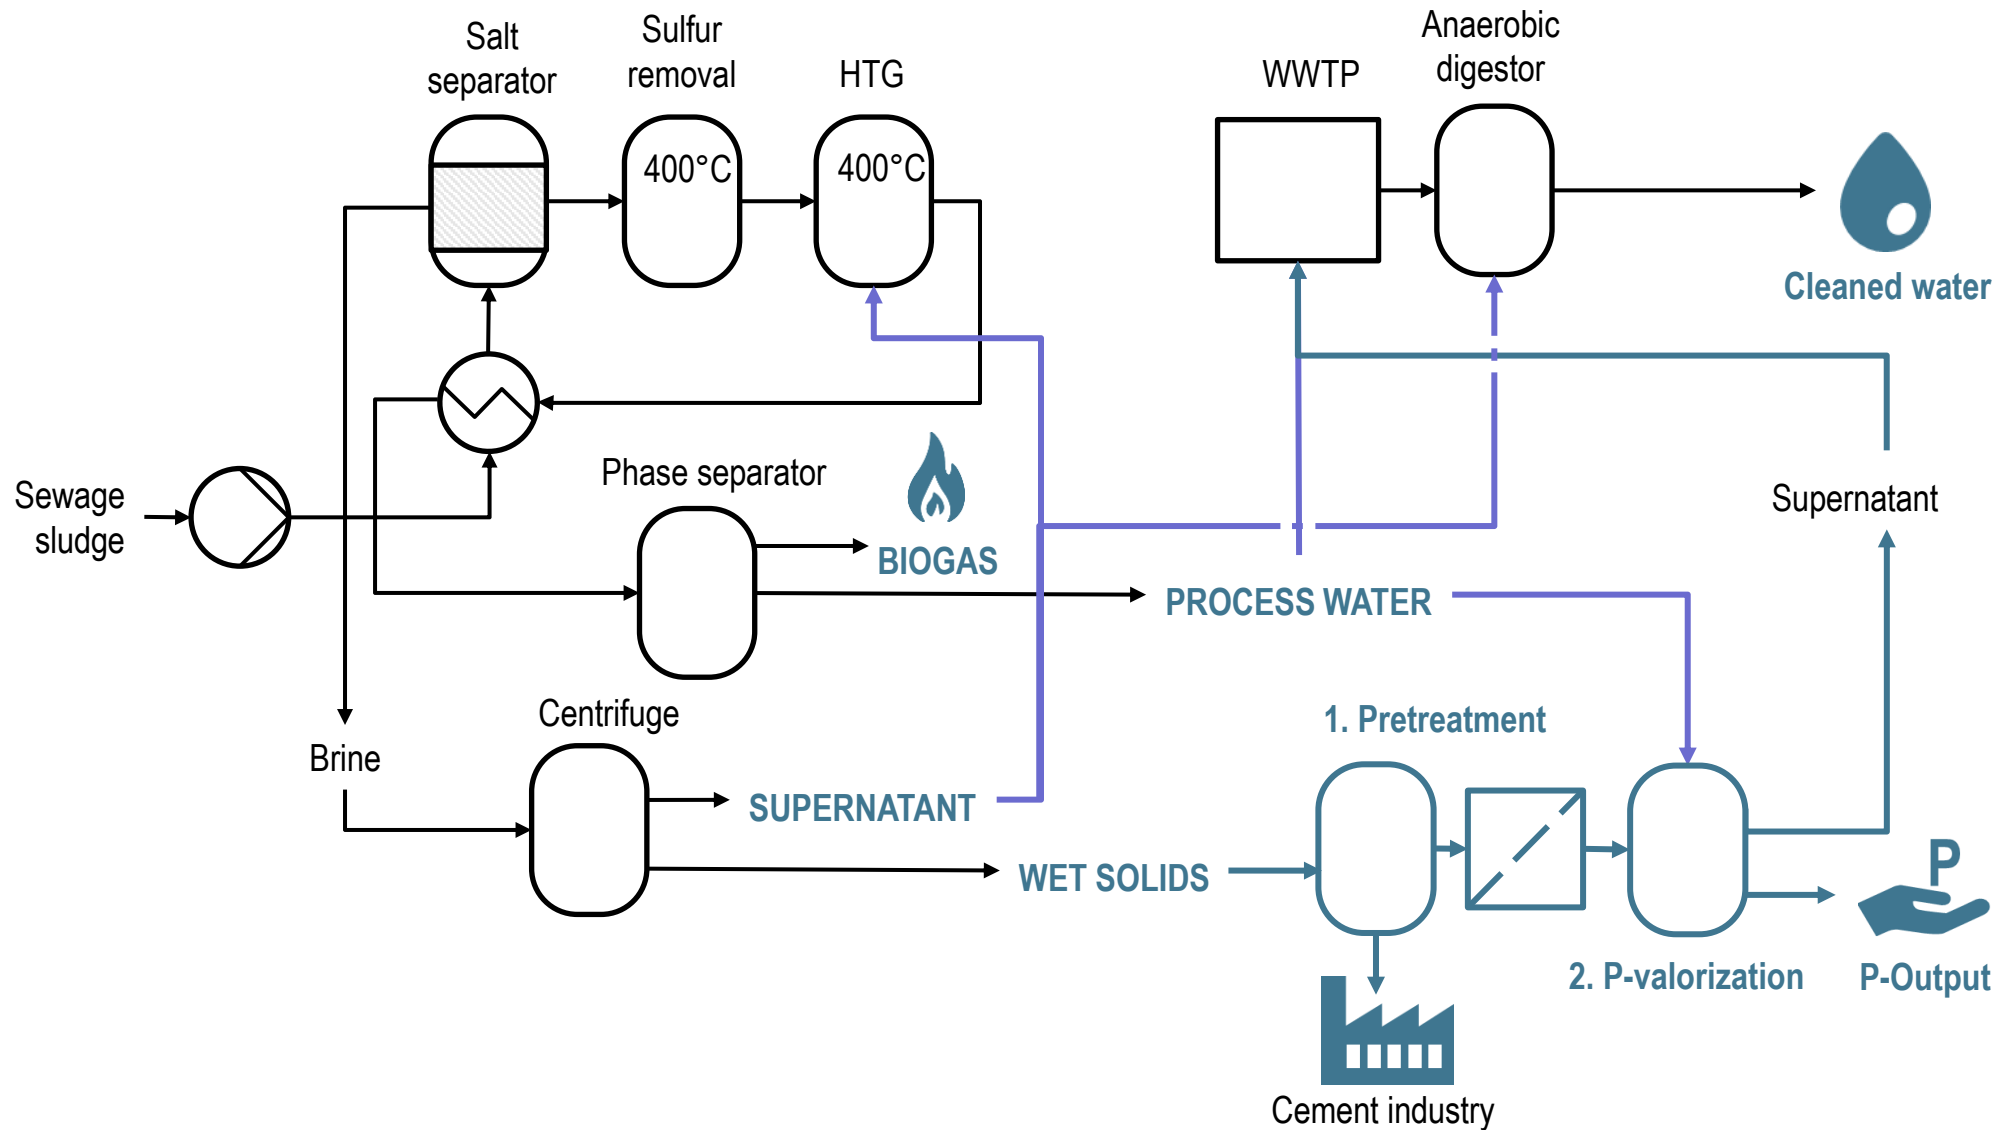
Salt separator

Sulfur removal

HTG

WWTP

Anaerobic digestor

400°C

400°C

Cleaned water

Sewage sludge

Phase separator

BIOGAS

PROCESS WATER

Supernatant

Brine

Centrifuge

1. Pretreatment

SUPERNATANT

WET SOLIDS

P

2. P-valorization

P-Output

Cement industry